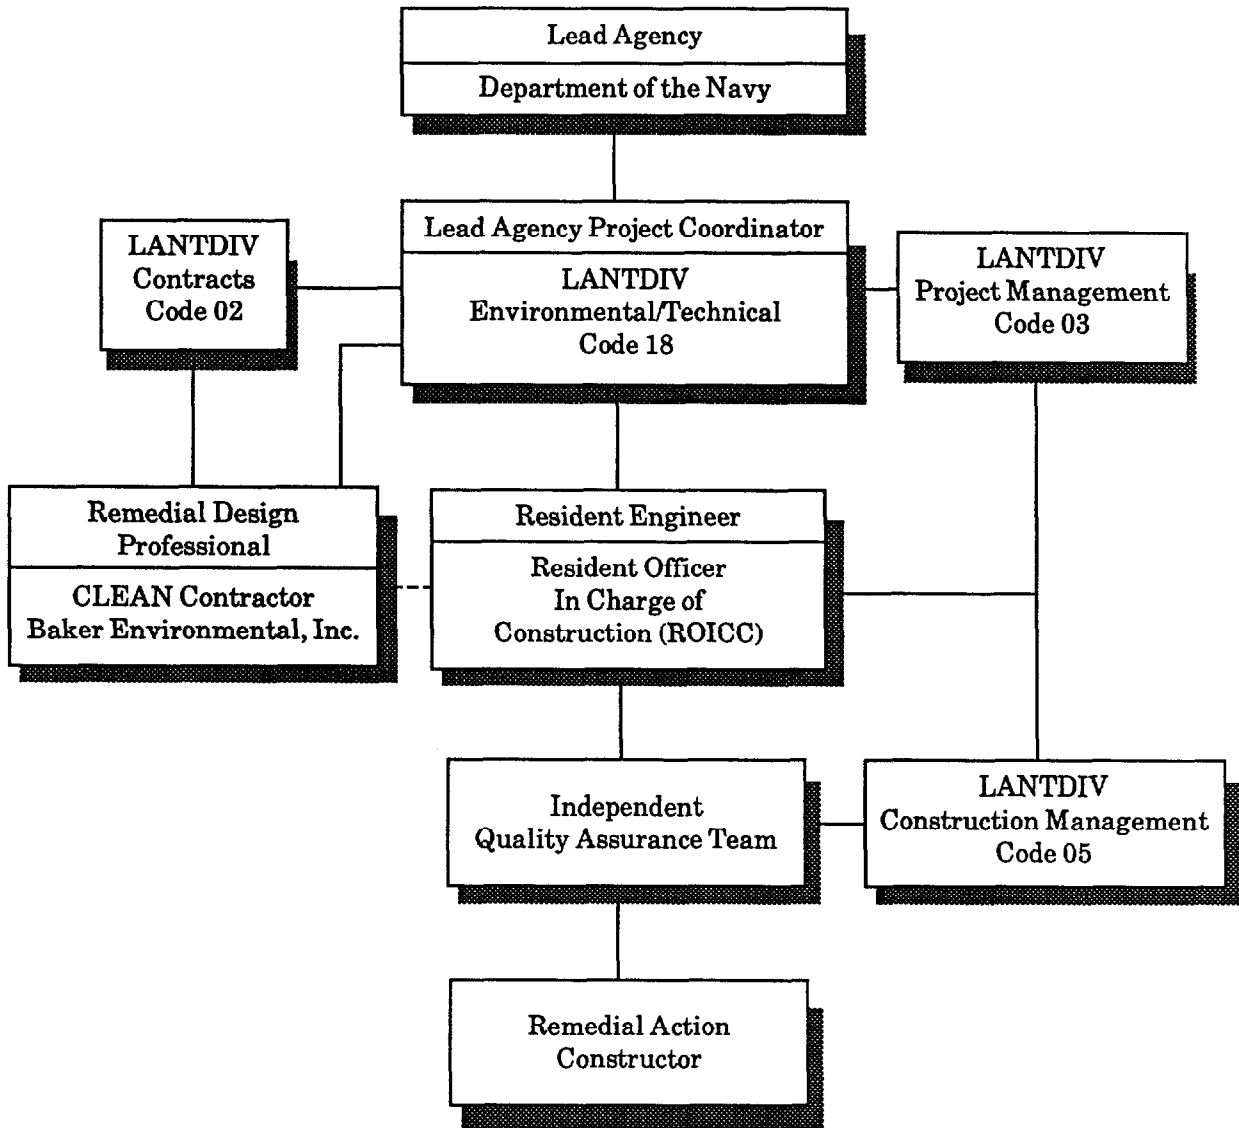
Lead Agency
Department of the Navy

LANTDIV
Contracts
Code 02

Lead Agency Project Coordinator
LANTDIV
Environmental/Technical
Code 18

LANTDIV
Project Management
Code 03

Remedial Design
Professional
CLEAN Contractor
Baker Environmental, Inc.

Resident Engineer
Resident Officer
In Charge of
Construction (ROICC)

Independent
Quality Assurance Team

LANTDIV
Construction Management
Code 05

Remedial Action
Constructor